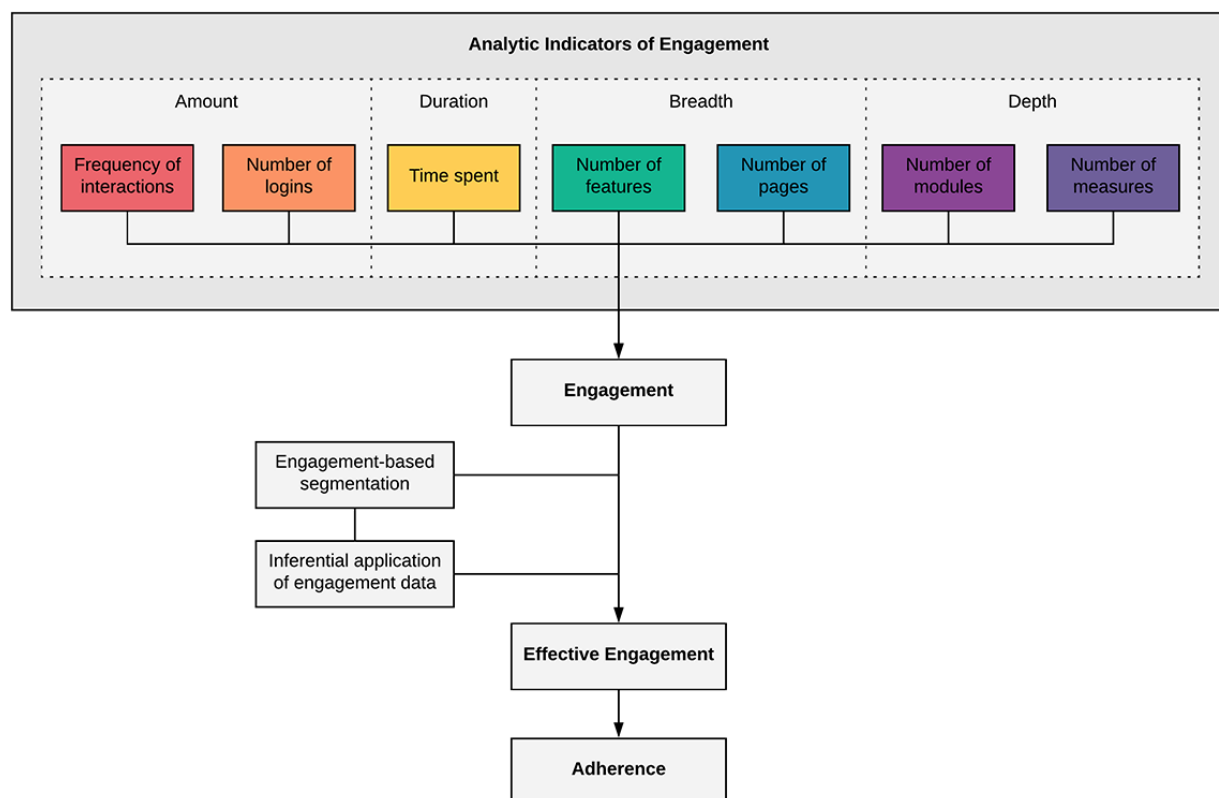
Analytic Indicators of Engagement

Amount

Duration

Breadth

Depth

Frequency of interactions

Number of logins

Time spent

Number of features

Number of pages

Number of modules

Number of measures

Engagement

Engagement-based segmentation

Inferential application of engagement data

Effective Engagement

Adherence